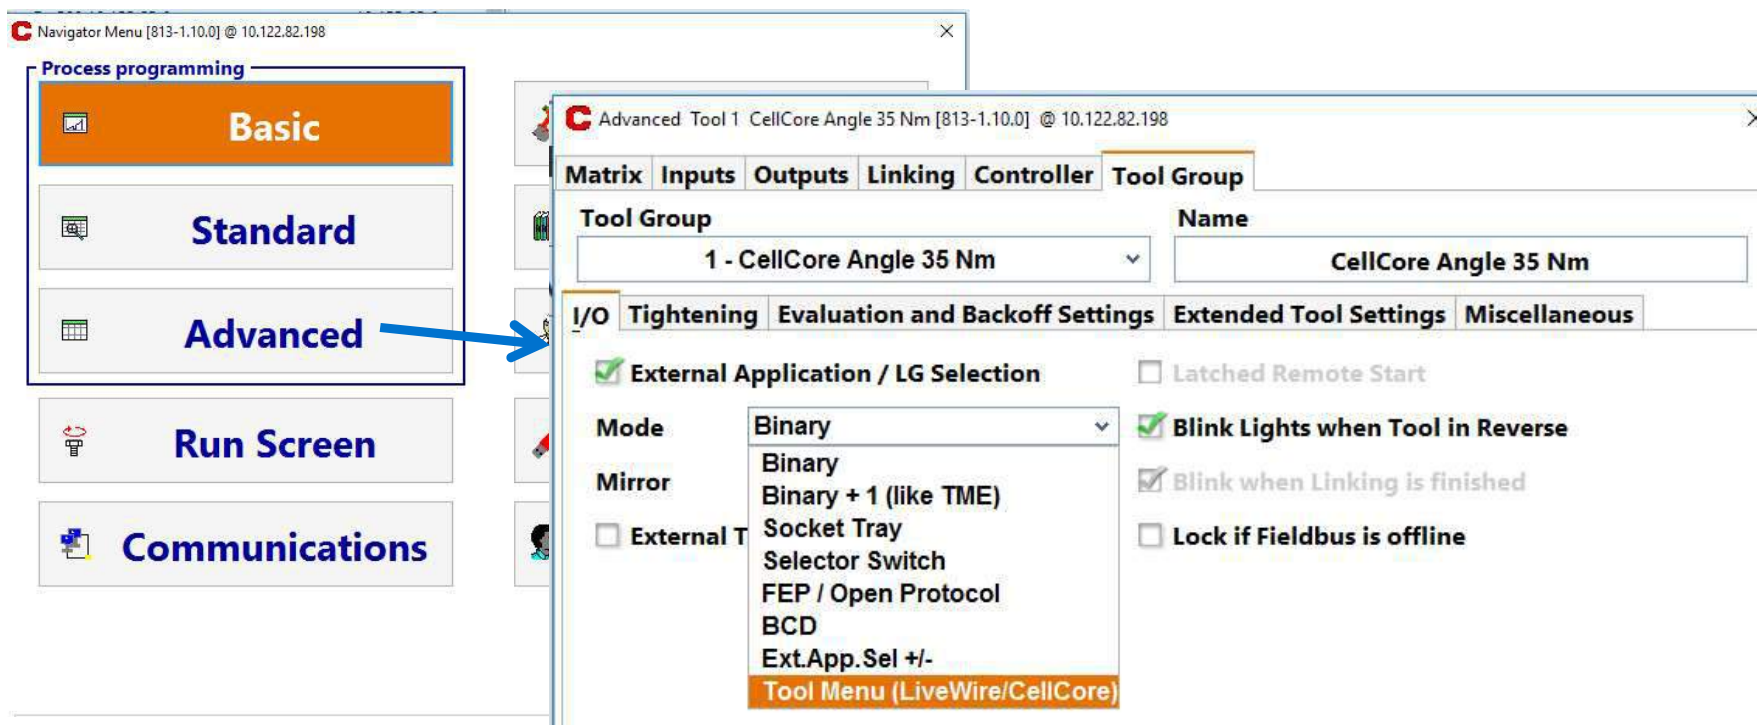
Navigator Menu [813-1.10.0] @ 10.122.82.198

Process programming

Basic

Standard

Advanced

Run Screen

Communications

Advanced Tool 1 CellCore Angle 35 Nm [813-1.10.0] @ 10.122.82.198

Matrix | Inputs | Outputs | Linking | Controller | Tool Group

Tool Group
1 - CellCore Angle 35 Nm

Name
CellCore Angle 35 Nm

I/O | Tightening | Evaluation and Backoff Settings | Extended Tool Settings | Miscellaneous

External Application / LG Selection

Latched Remote Start

Mode
Binary

Binary
Binary + 1 (like TME)
Socket Tray
Selector Switch
FEP / Open Protocol
BCD
Ext.App.Sel +/-
Tool Menu (LiveWire/CellCore)

Blink Lights when Tool in Reverse

Mirror

Blink when Linking is finished

External T

Lock if Fieldbus is offline